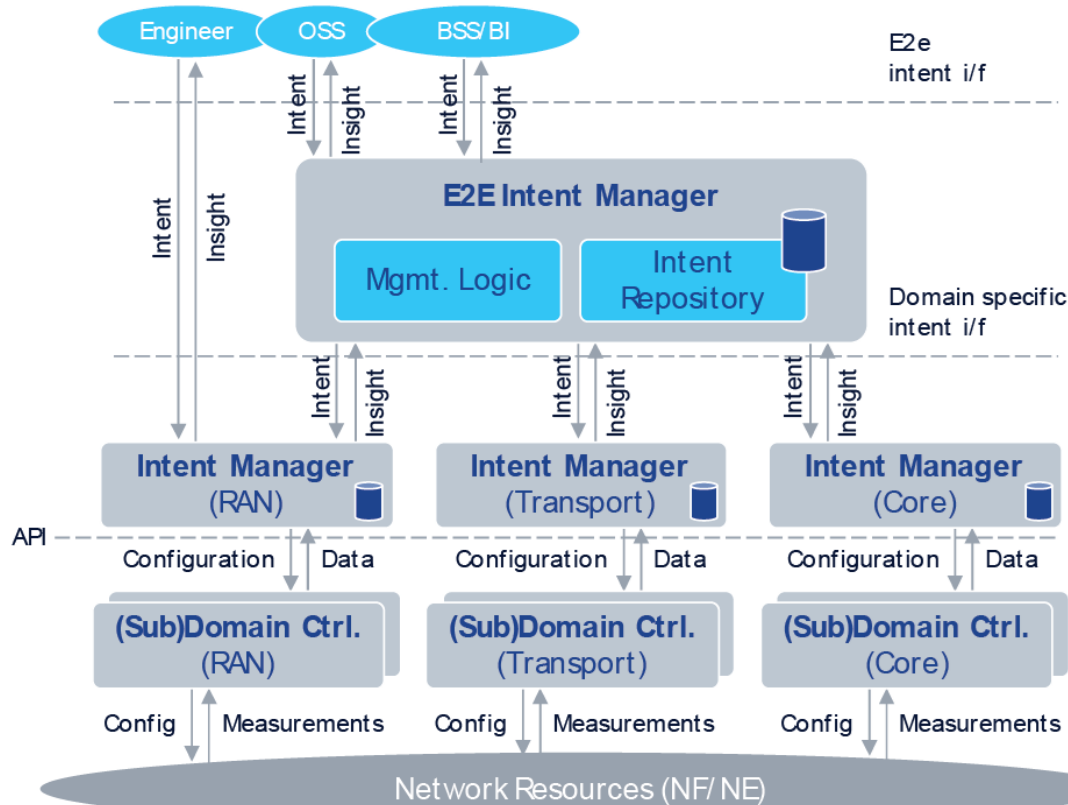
Engineer

OSS

BSS/BI

E2e intent i/f

Intent

Insight

Intent

Insight

Intent

Insight

E2E Intent Manager

Mgmt. Logic

Intent Repository

Domain specific intent i/f

Intent

Insight

Intent

Insight

Intent

Insight

Intent Manager (RAN)

Intent Manager (Transport)

Intent Manager (Core)

API

Configuration

Data

Configuration

Data

Configuration

Data

(Sub)Domain Ctrl. (RAN)

(Sub)Domain Ctrl. (Transport)

(Sub)Domain Ctrl. (Core)

Config

Measurements

Config

Measurements

Config

Measurements

Network Resources (NF/NE)